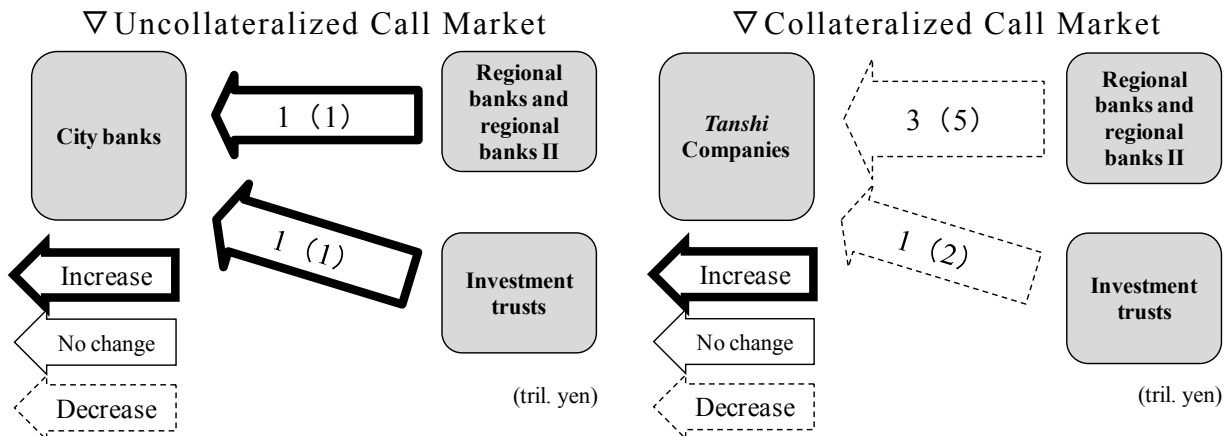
∇Uncollateralized Call Market

City banks

1 (1)

Regional banks and regional banks II

1 (1)

Investment trusts

Increase

No change

Decrease

(tril. yen)

∇Collateralized Call Market

*Tanshi* Companies

3 (5)

Regional banks and regional banks II

1 (2)

Investment trusts

Increase

No change

Decrease

(tril. yen)